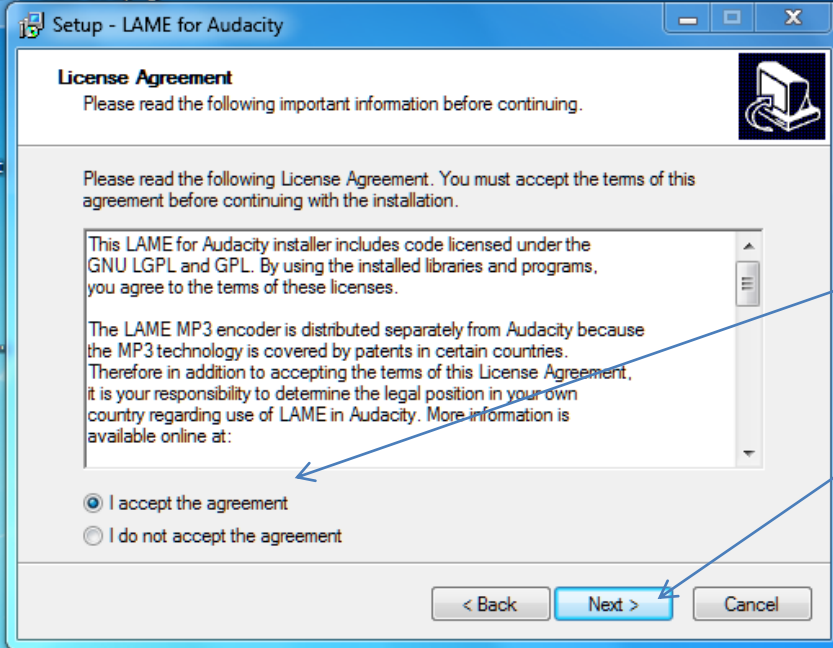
Setup - LAME for Audacity

License Agreement
Please read the following important information before continuing.

Please read the following License Agreement. You must accept the terms of this agreement before continuing with the installation.

This LAME for Audacity installer includes code licensed under the GNU LGPL and GPL. By using the installed libraries and programs, you agree to the terms of these licenses.

The LAME MP3 encoder is distributed separately from Audacity because the MP3 technology is covered by patents in certain countries. Therefore in addition to accepting the terms of this License Agreement, it is your responsibility to determine the legal position in your own country regarding use of LAME in Audacity. More information is available online at:

I accept the agreement
I do not accept the agreement

< Back
Next >
Cancel